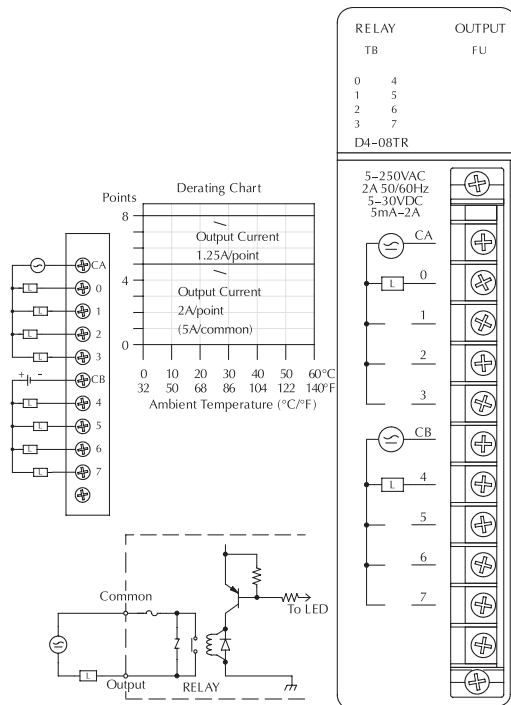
RELAY OUTPUT
TB FU

0 4
1 5
2 6
3 7

D4–08TR

5–250VAC
2A 50/60Hz
5–30VDC
5mA–2A

CA
L
0
1
2
3
CB
L
4
5
6
7

Derating Chart

Points
8
4
0

Output Current
1.25A/point

Output Current
2A/point
(5A/common)

0 10 20 30 40 50 60°C
32 50 68 86 104 122 140°F
Ambient Temperature (°C/°F)

CA
L 0
L 1
L 2
L 3
+ - CB
L 4
L 5
L 6
L 7

Common
To LED
L
Output
RELAY